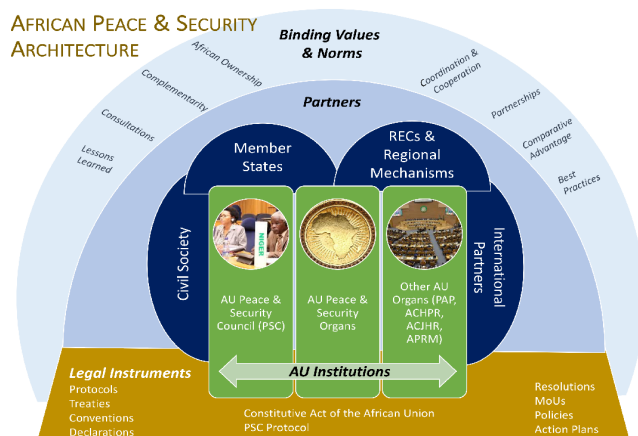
AFRICAN PEACE & SECURITY ARCHITECTURE

Binding Values & Norms

Lessons Learned

Consultations

Complementarity

African Ownership

Coordination & Cooperation

Partnerships

Comparative Advantage

Best Practices

Partners

Member States

RECs & Regional Mechanisms

Civil Society

International Partners

NIGER

AU Peace & Security Council (PSC)

AU Peace & Security Organs

Other AU Organs (PAP, ACHPR, ACJHR, APRM)

AU Institutions

Legal Instruments
Protocols
Treaties
Conventions
Declarations

Constitutive Act of the African Union
PSC Protocol

Resolutions
MoUs
Policies
Action Plans